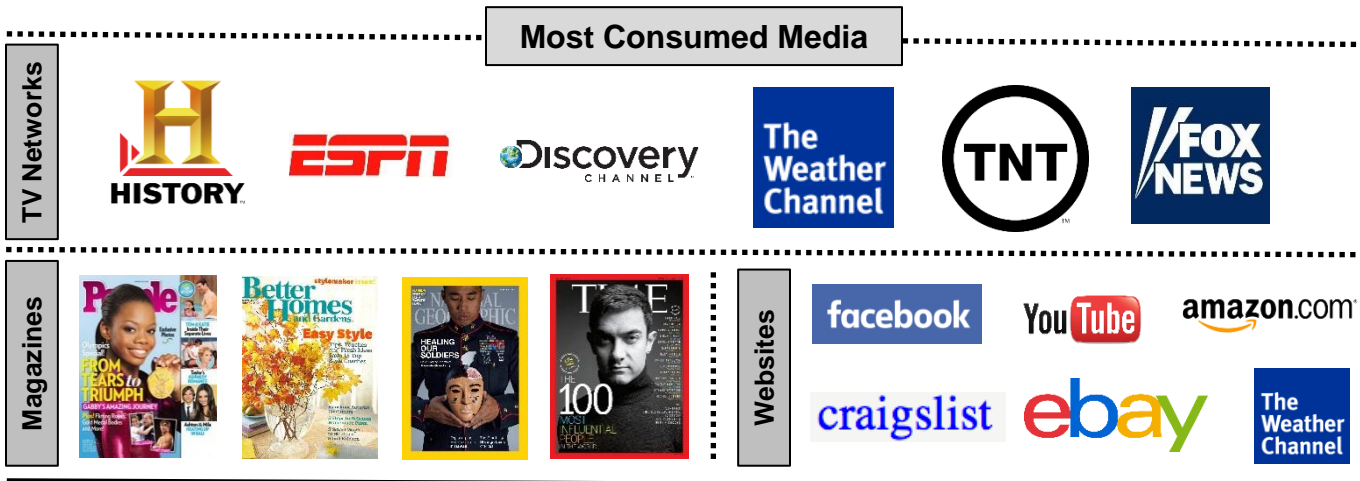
Most Consumed Media

TV Networks

HISTORY

ESPN

Discovery CHANNEL

The Weather Channel

TNT

FOX NEWS

Magazines

People

FROM TEARS to TRIUMPH

GABBY'S AMAZING JOURNEY

Better Homes and Gardens

Easy Style

NATIONAL GEOGRAPHIC

HEALING OUR SOLDIERS

TIME

THE 100 MOST INFLUENTIAL PEOPLE

Websites

facebook

YouTube

amazon.com

craigslist

ebay

The Weather Channel